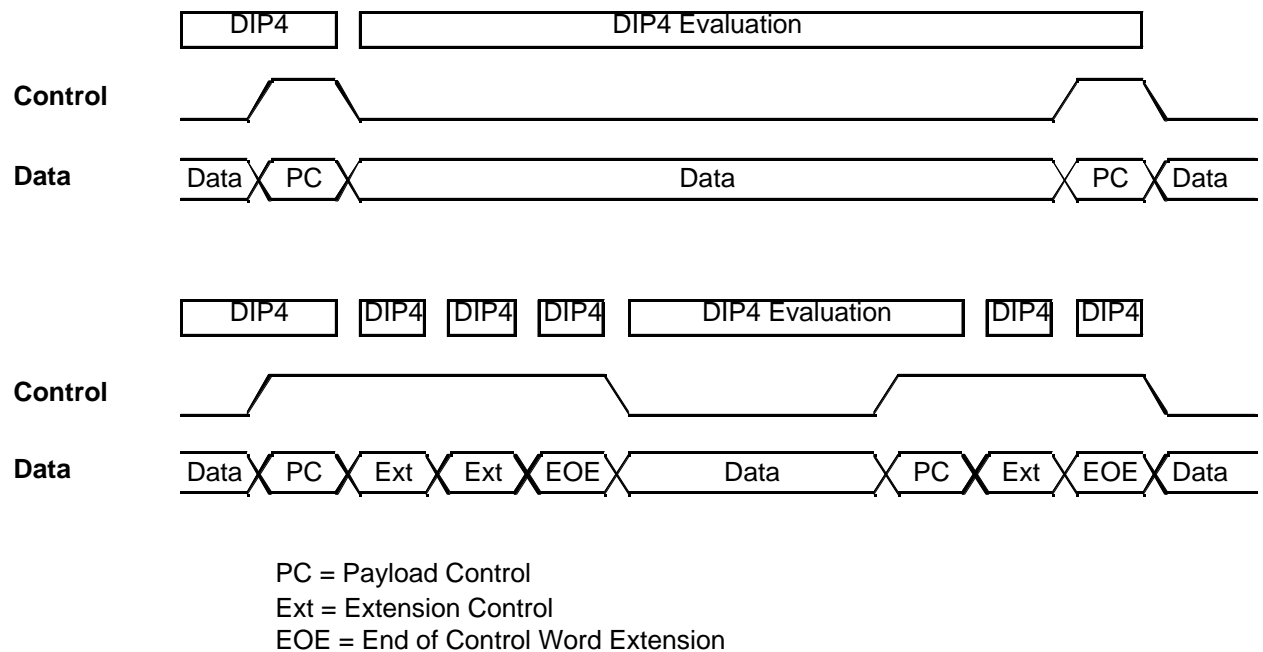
DIP4 DIP4 Evaluation

Control

Data Data PC Data PC Data

DIP4 DIP4 DIP4 DIP4 DIP4 Evaluation DIP4 DIP4

Control

Data Data PC Ext Ext EOE Data PC Ext EOE Data

PC = Payload Control
Ext = Extension Control
EOE = End of Control Word Extension